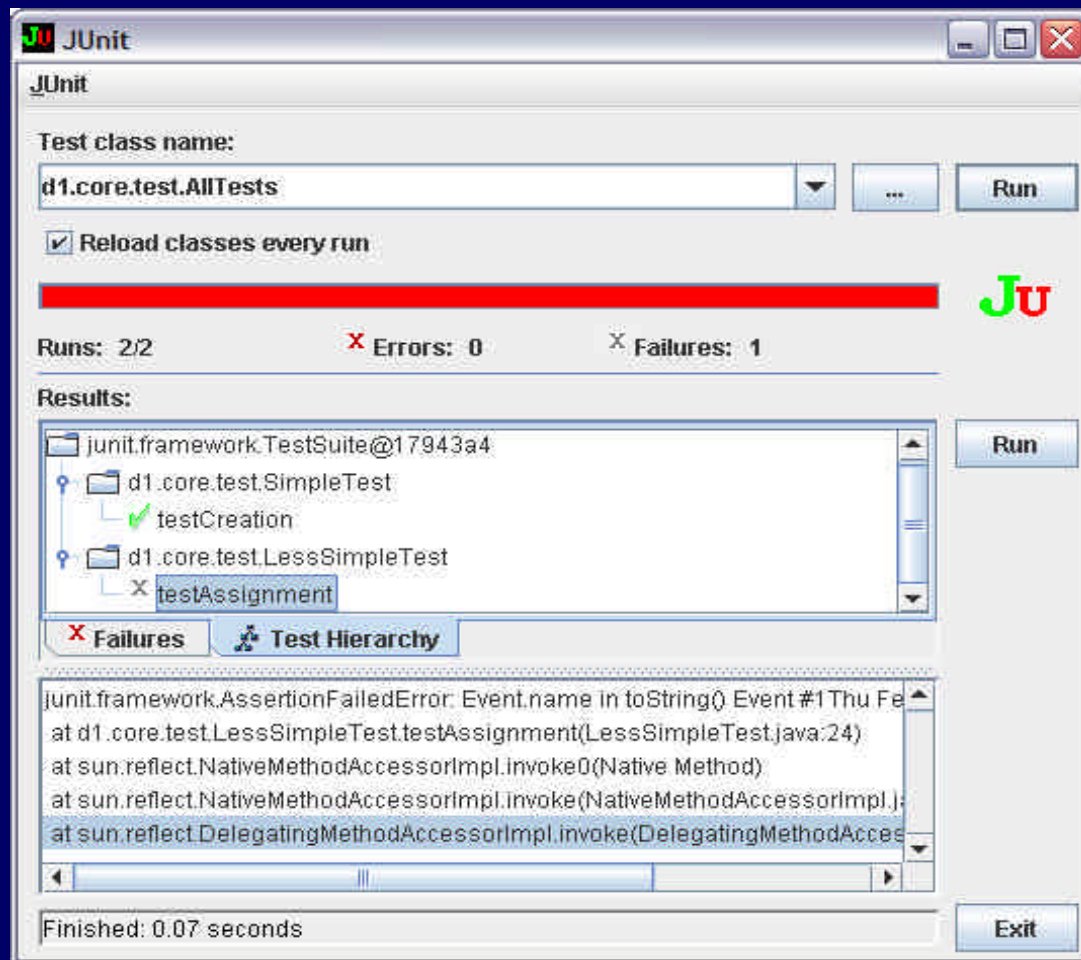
JU JUnit

JUnit

Test class name:

d1.core.test.AllTests

...

Run

Reload classes every run

JU

Runs: 2/2

Errors: 0

Failures: 1

Results:

junit.framework.TestSuite@17943a4
d1.core.test.SimpleTest
testCreation
d1.core.test.LessSimpleTest
testAssignment

Run

Failures

Test Hierarchy

junit.framework.AssertionFailedError: Event.name in toString() Event #1Thu Fe
at d1.core.test.LessSimpleTest.testAssignment(LessSimpleTest.java:24)
at sun.reflect.NativeMethodAccessorImpl.invoke0(Native Method)
at sun.reflect.NativeMethodAccessorImpl.invoke(NativeMethodAccessorImpl.j
at sun.reflect.DelegatingMethodAccessorImpl.invoke(DelegatingMethodAcces

Finished: 0.07 seconds

Exit